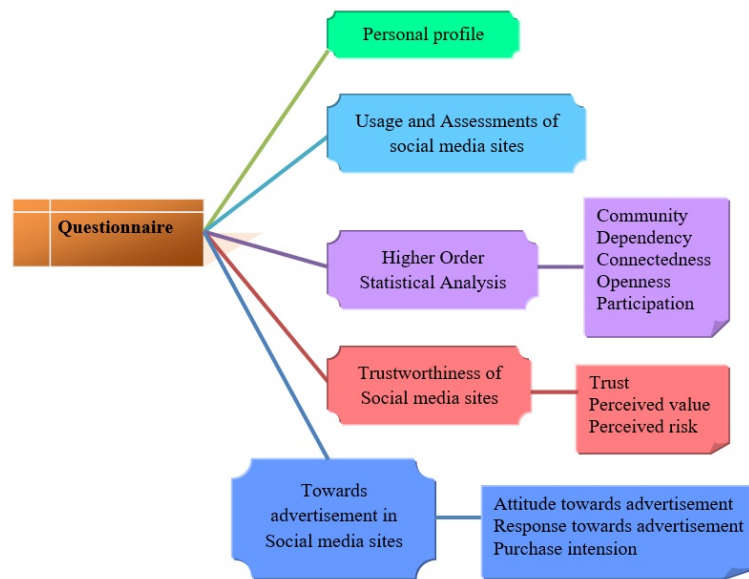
Questionnaire

Personal profile

Usage and Assessments of social media sites

Higher Order Statistical Analysis

Community
Dependency
Connectedness
Openness
Participation

Trustworthiness of Social media sites

Trust
Perceived value
Perceived risk

Towards advertisement in Social media sites

Attitude towards advertisement
Response towards advertisement
Purchase intension